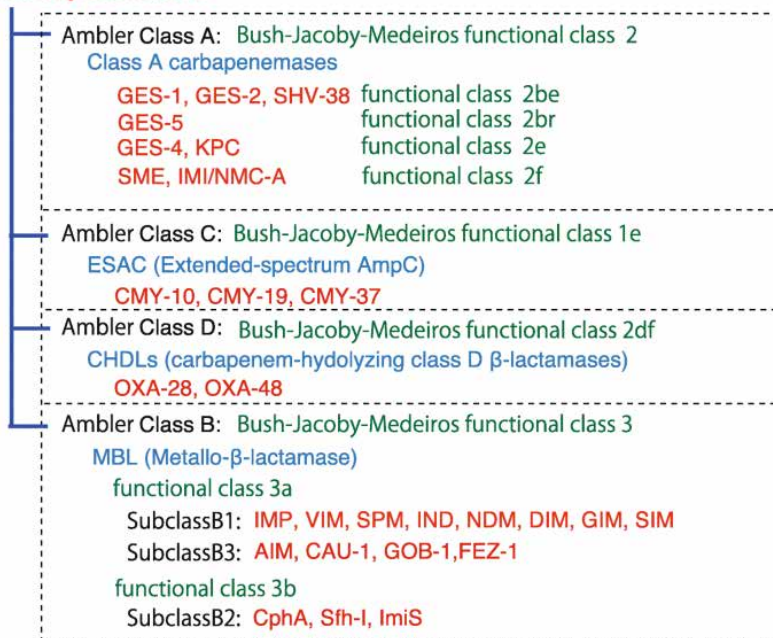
Ambler Class A: Bush-Jacoby-Medeiros functional class 2

Class A carbapenemases

GES-1, GES-2, SHV-38 functional class 2be
GES-5 functional class 2br
GES-4, KPC functional class 2e
SME, IMI/NMC-A functional class 2f

Ambler Class C: Bush-Jacoby-Medeiros functional class 1e

ESAC (Extended-spectrum AmpC)

CMY-10, CMY-19, CMY-37

Ambler Class D: Bush-Jacoby-Medeiros functional class 2df

CHDLs (carbapenem-hydolyzing class D β-lactamases)

OXA-28, OXA-48

Ambler Class B: Bush-Jacoby-Medeiros functional class 3

MBL (Metallo-β-lactamase)

functional class 3a

SubclassB1: IMP, VIM, SPM, IND, NDM, DIM, GIM, SIM
SubclassB3: AIM, CAU-1, GOB-1,FEZ-1

functional class 3b

SubclassB2: CphA, Sfh-I, ImiS